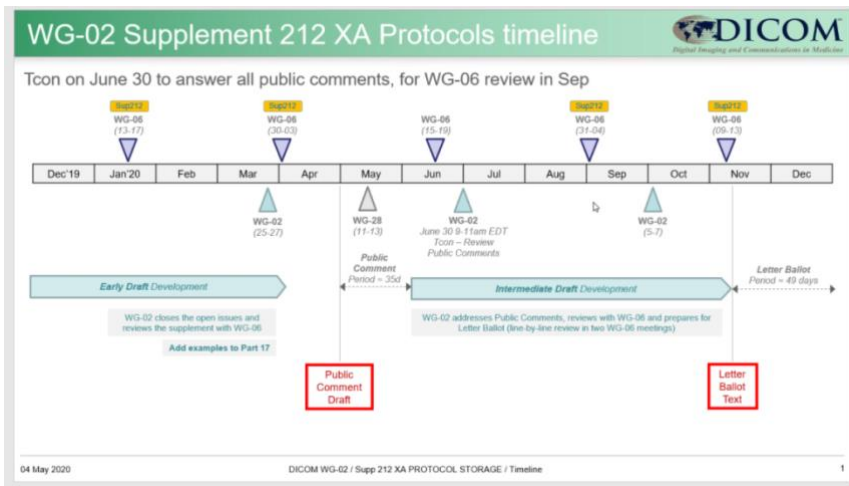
WG-02 Supplement 212 XA Protocols timeline

DICOM
Digital Imaging and Communications in Medicine

Tcon on June 30 to answer all public comments, for WG-06 review in Sep

Sup212
WG-06
(13-17)

Sup212
WG-06
(30-03)

WG-06
(15-19)

Sup212
WG-06
(31-04)

Sup212
WG-06
(09-13)

| Dec'19 | Jan'20 | Feb | Mar | Apr | May | Jun | Jul | Aug | Sep | Oct | Nov | Dec |
|---|---|---|---|---|---|---|---|---|---|---|---|---|

WG-02
(25-27)

WG-28
(11-13)

WG-02
June 30 9-11am EDT
Tcon – Review
Public Comments

WG-02
(5-7)

Early Draft Development

Public Comment
Period = 35d

Intermediate Draft Development

Letter Ballot
Period = 49 days

WG-02 closes the open issues and reviews the supplement with WG-06

Add examples to Part 17

WG-02 addresses Public Comments, reviews with WG-06 and prepares for Letter Ballot (line-by-line review in two WG-06 meetings)

Public Comment Draft

Letter Ballot Text

04 May 2020

DICOM WG-02 / Supp 212 XA PROTOCOL STORAGE / Timeline

1